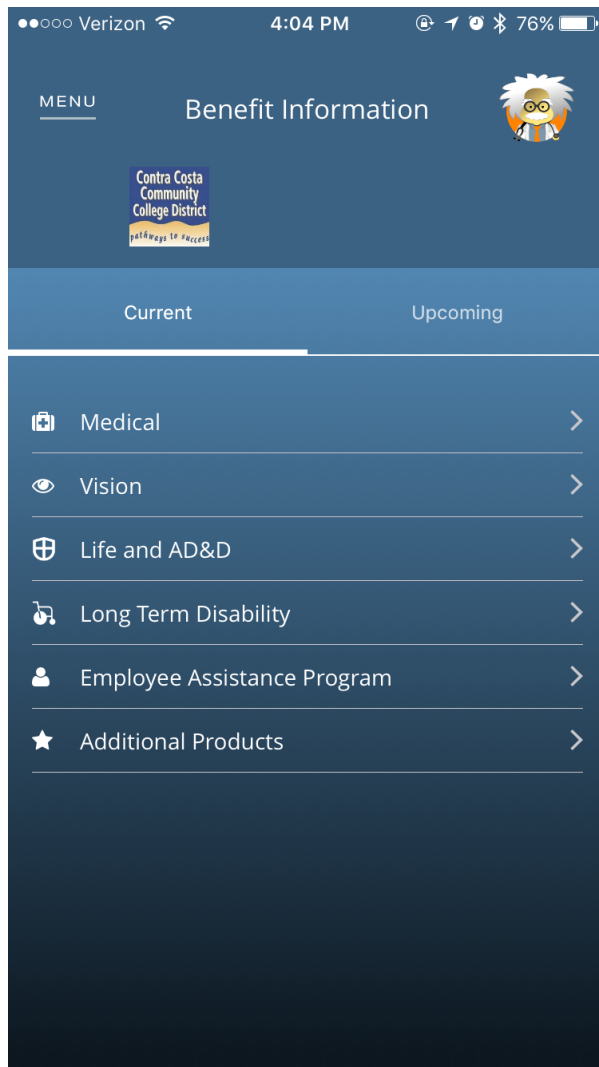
●●○○○ Verizon 4:04 PM 76%

MENU

Benefit Information

Contra Costa Community College District
pathways to success

Current

Upcoming

Medical

Vision

Life and AD&D

Long Term Disability

Employee Assistance Program

Additional Products